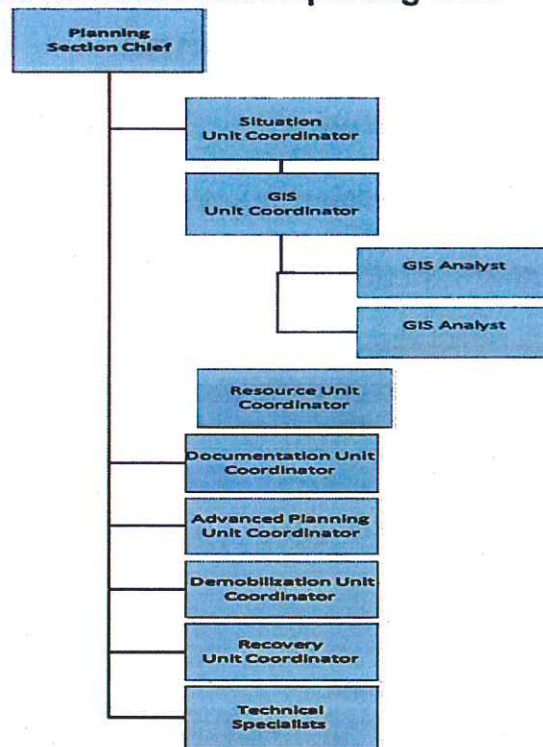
Planning Section Chief

Situation Unit Coordinator

GIS Unit Coordinator

GIS Analyst

GIS Analyst

Resource Unit Coordinator

Documentation Unit Coordinator

Advanced Planning Unit Coordinator

Demobilization Unit Coordinator

Recovery Unit Coordinator

Technical Specialists